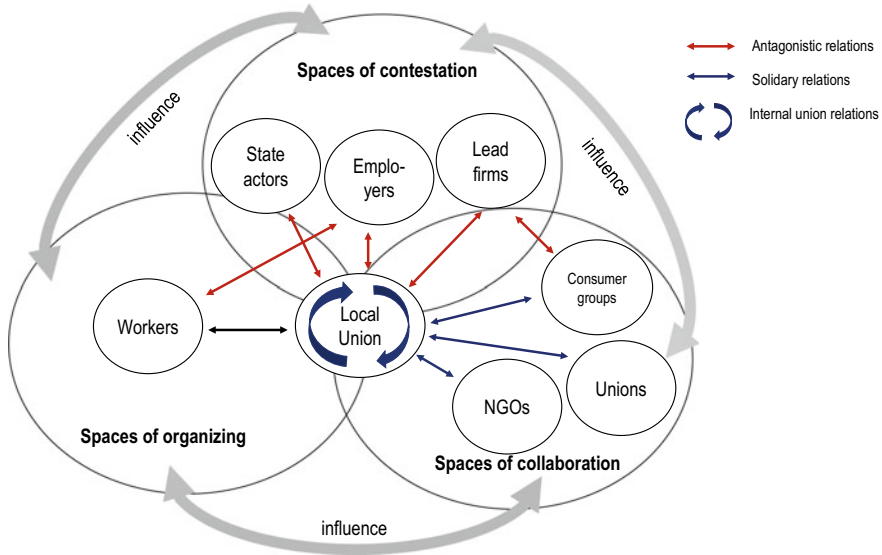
Antagonistic relations
Solidary relations
Internal union relations

Spaces of contestation

influence

influence

State actors

Employers

Lead firms

Consumer groups

Workers

Local Union

Unions

NGOs

Spaces of organizing

Spaces of collaboration

influence